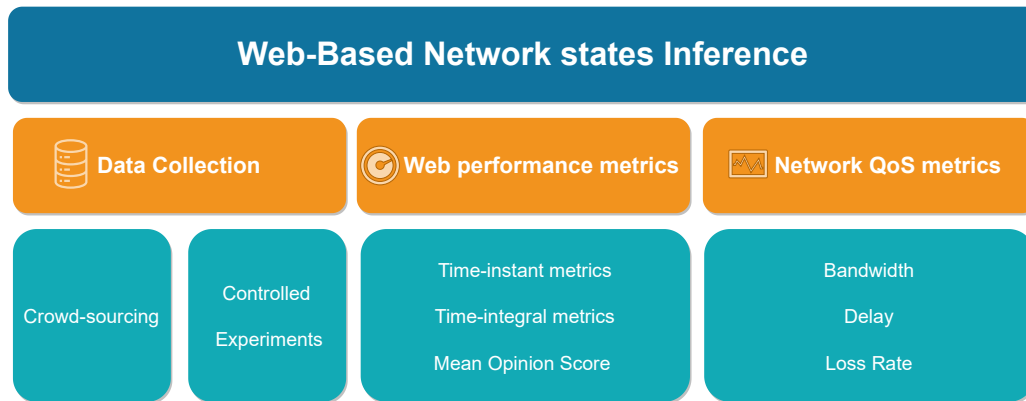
Web-Based Network states Inference

Data Collection

Web performance metrics

Network QoS metrics

Crowd-sourcing

Controlled Experiments

Time-instant metrics

Time-integral metrics

Mean Opinion Score

Bandwidth

Delay

Loss Rate